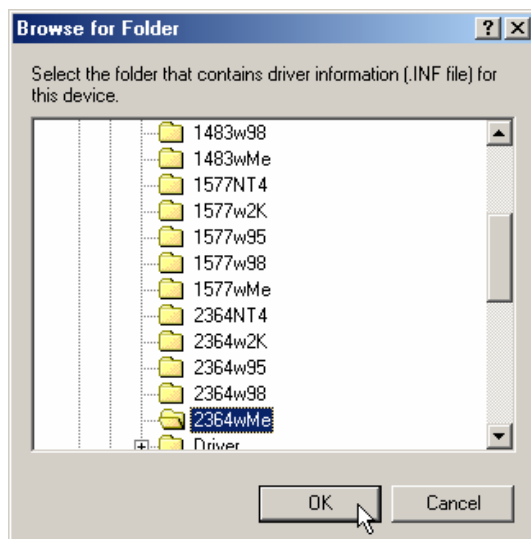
Browse for Folder

?

×

Select the folder that contains driver information (.INF file) for this device.

1483w98
1483wMe
1577NT4
1577w2K
1577w95
1577w98
1577wMe
2364NT4
2364w2K
2364w95
2364w98
2364wMe
Driver

OK

Cancel